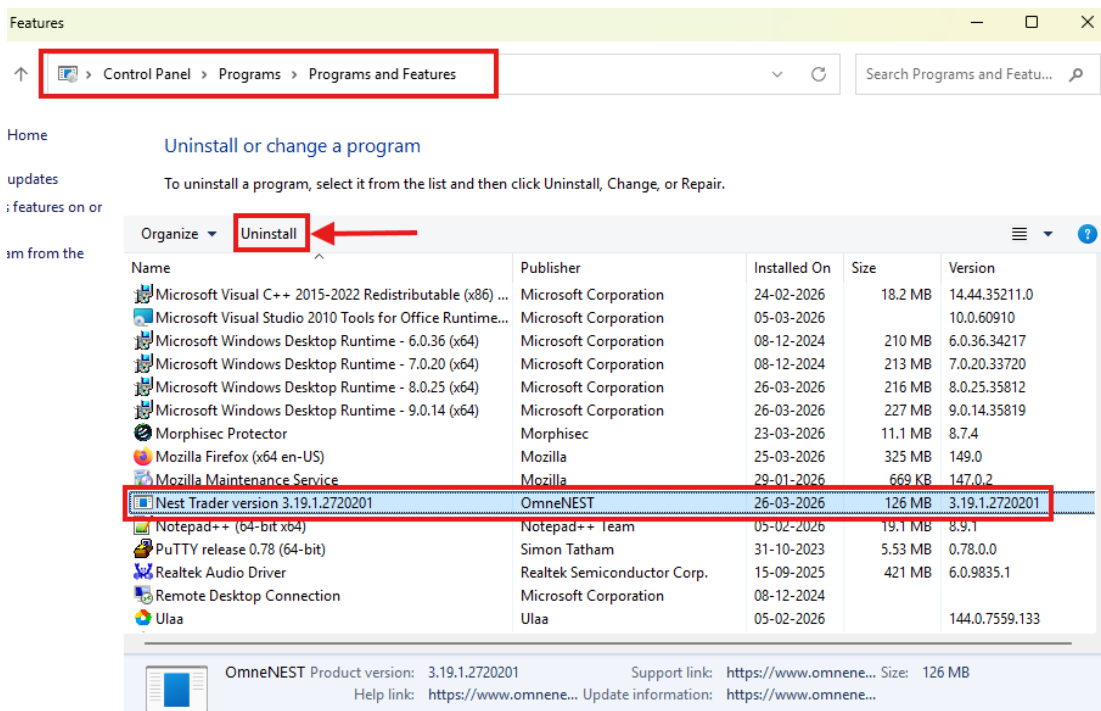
Features

Control Panel > Programs > Programs and Features

Search Programs and Featu...

Home

updates

; features on or

am from the

Uninstall or change a program

To uninstall a program, select it from the list and then click Uninstall, Change, or Repair.

Organize ▾ Uninstall

| Name | Publisher | Installed On | Size | Version |
|---|---|---|---|---|
| Microsoft Visual C++ 2015-2022 Redistributable (x86) ... | Microsoft Corporation | 24-02-2026 | 18.2 MB | 14.44.35211.0 |
| Microsoft Visual Studio 2010 Tools for Office Runtime... | Microsoft Corporation | 05-03-2026 | | 10.0.60910 |
| Microsoft Windows Desktop Runtime - 6.0.36 (x64) | Microsoft Corporation | 08-12-2024 | 210 MB | 6.0.36.34217 |
| Microsoft Windows Desktop Runtime - 7.0.20 (x64) | Microsoft Corporation | 08-12-2024 | 213 MB | 7.0.20.33720 |
| Microsoft Windows Desktop Runtime - 8.0.25 (x64) | Microsoft Corporation | 26-03-2026 | 216 MB | 8.0.25.35812 |
| Microsoft Windows Desktop Runtime - 9.0.14 (x64) | Microsoft Corporation | 26-03-2026 | 227 MB | 9.0.14.35819 |
| Morphisec Protector | Morphisec | 23-03-2026 | 11.1 MB | 8.7.4 |
| Mozilla Firefox (x64 en-US) | Mozilla | 25-03-2026 | 325 MB | 149.0 |
| Mozilla Maintenance Service | Mozilla | 29-01-2026 | 669 KB | 147.0.2 |
| Nest Trader version 3.19.1.2720201 | OmneNEST | 26-03-2026 | 126 MB | 3.19.1.2720201 |
| Notepad++ (64-bit x64) | Notepad++ Team | 05-02-2026 | 19.1 MB | 8.9.1 |
| PuTTY release 0.78 (64-bit) | Simon Tatham | 31-10-2023 | 5.53 MB | 0.78.0.0 |
| Realtek Audio Driver | Realtek Semiconductor Corp. | 15-09-2025 | 421 MB | 6.0.9835.1 |
| Remote Desktop Connection | Microsoft Corporation | 08-12-2024 | | |
| Ulaa | Ulaa | 05-02-2026 | | 144.0.7559.133 |

OmneNEST Product version: 3.19.1.2720201 Support link: https://www.omnene... Size: 126 MB
Help link: https://www.omnene... Update information: https://www.omnene...